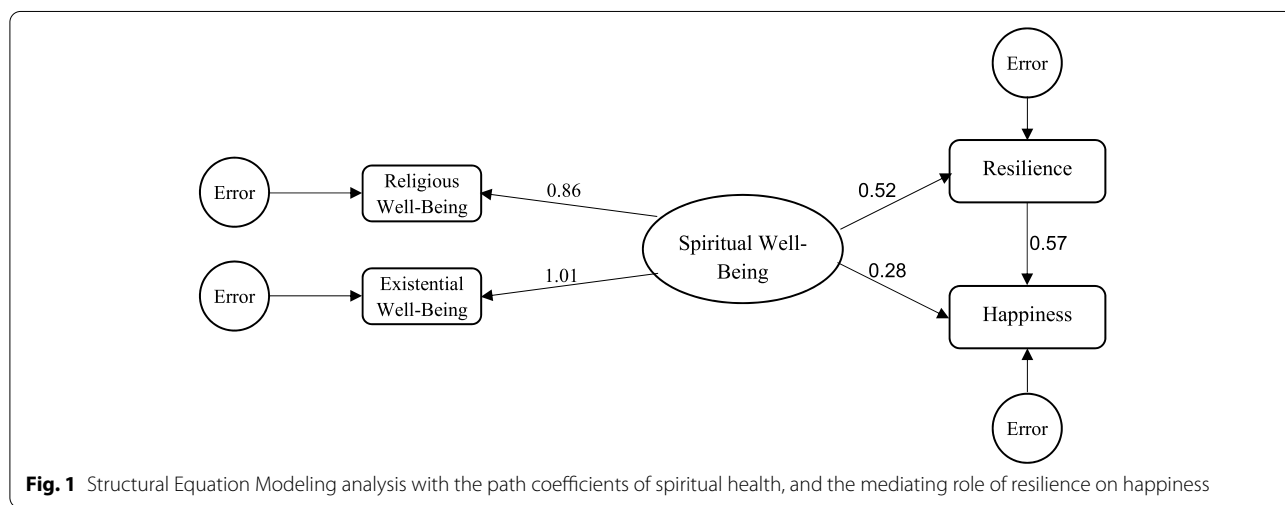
Error

Error

Religious Well-Being

0.86

Error

Existential Well-Being

1.01

Spiritual Well-Being

0.52

0.28

Resilience

0.57

Happiness

Error

**Fig. 1** Structural Equation Modeling analysis with the path coefficients of spiritual health, and the mediating role of resilience on happiness